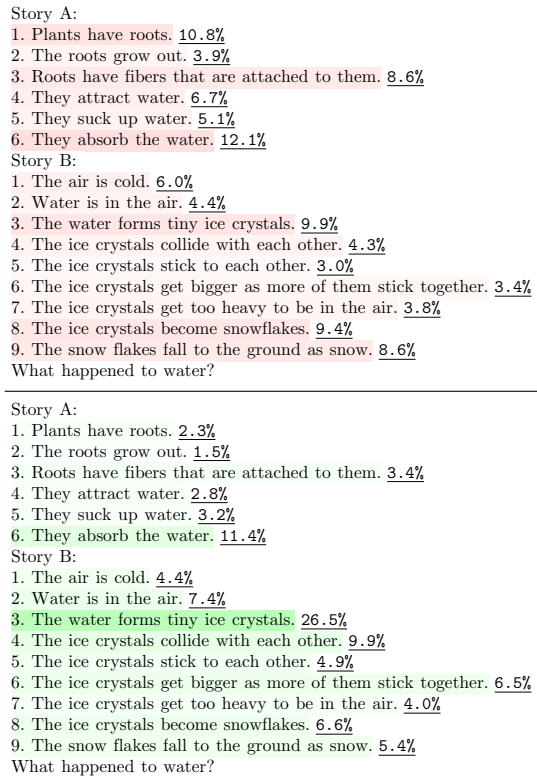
Story A:
1. Plants have roots. 10.8%
2. The roots grow out. 3.9%
3. Roots have fibers that are attached to them. 8.6%
4. They attract water. 6.7%
5. They suck up water. 5.1%
6. They absorb the water. 12.1%
Story B:
1. The air is cold. 6.0%
2. Water is in the air. 4.4%
3. The water forms tiny ice crystals. 9.9%
4. The ice crystals collide with each other. 4.3%
5. The ice crystals stick to each other. 3.0%
6. The ice crystals get bigger as more of them stick together. 3.4%
7. The ice crystals get too heavy to be in the air. 3.8%
8. The ice crystals become snowflakes. 9.4%
9. The snow flakes fall to the ground as snow. 8.6%
What happened to water?

Story A:
1. Plants have roots. 2.3%
2. The roots grow out. 1.5%
3. Roots have fibers that are attached to them. 3.4%
4. They attract water. 2.8%
5. They suck up water. 3.2%
6. They absorb the water. 11.4%
Story B:
1. The air is cold. 4.4%
2. Water is in the air. 7.4%
3. The water forms tiny ice crystals. 26.5%
4. The ice crystals collide with each other. 9.9%
5. The ice crystals stick to each other. 4.9%
6. The ice crystals get bigger as more of them stick together. 6.5%
7. The ice crystals get too heavy to be in the air. 4.0%
8. The ice crystals become snowflakes. 6.6%
9. The snow flakes fall to the ground as snow. 5.4%
What happened to water?